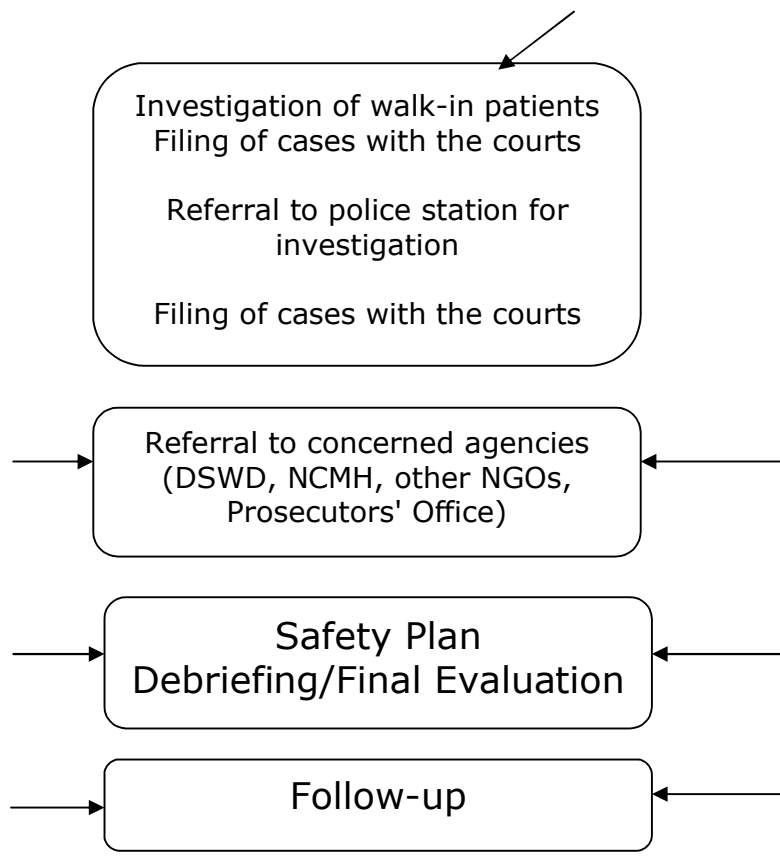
Investigation of walk-in patients
Filing of cases with the courts

Referral to police station for investigation

Filing of cases with the courts

Referral to concerned agencies (DSWD, NCMH, other NGOs, Prosecutors' Office)

Safety Plan
Debriefing/Final Evaluation

Follow-up